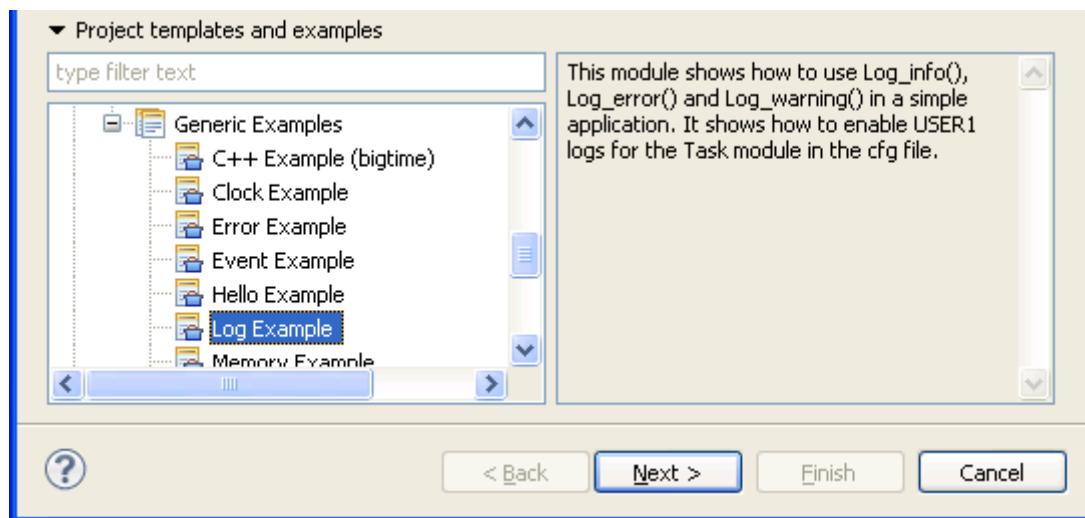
Project templates and examples

type filter text

Generic Examples
C++ Example (bigtime)
Clock Example
Error Example
Event Example
Hello Example
Log Example
Memory Example

This module shows how to use Log_info(), Log_error() and Log_warning() in a simple application. It shows how to enable USER1 logs for the Task module in the cfg file.

?

< Back

Next >

Finish

Cancel